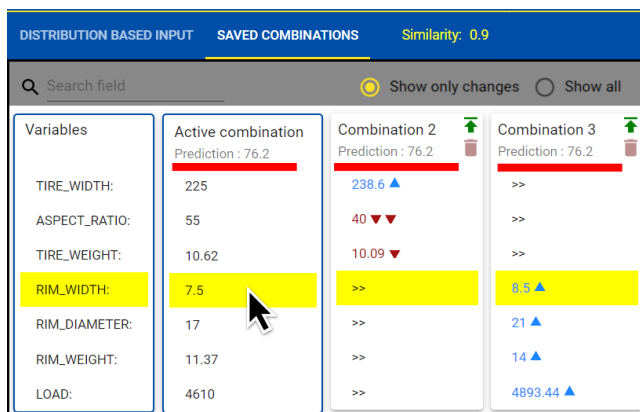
DISTRIBUTION BASED INPUT SAVED COMBINATIONS Similarity: 0.9

Search field Show only changes Show all

| Variables | Active combination Prediction : 76.2 | Combination 2 Prediction : 76.2 | Combination 3 Prediction : 76.2 |
|---|---|---|---|
| TIRE_WIDTH: | 225 | 238.6 ▲ | >> |
| ASPECT_RATIO: | 55 | 40 ▼▼ | >> |
| TIRE_WEIGHT: | 10.62 | 10.09 ▼ | >> |
| RIM_WIDTH: | 7.5 | >> | 8.5 ▲ |
| RIM_DIAMETER: | 17 | >> | 21 ▲ |
| RIM_WEIGHT: | 11.37 | >> | 14 ▲ |
| LOAD: | 4610 | >> | 4893.44 ▲ |